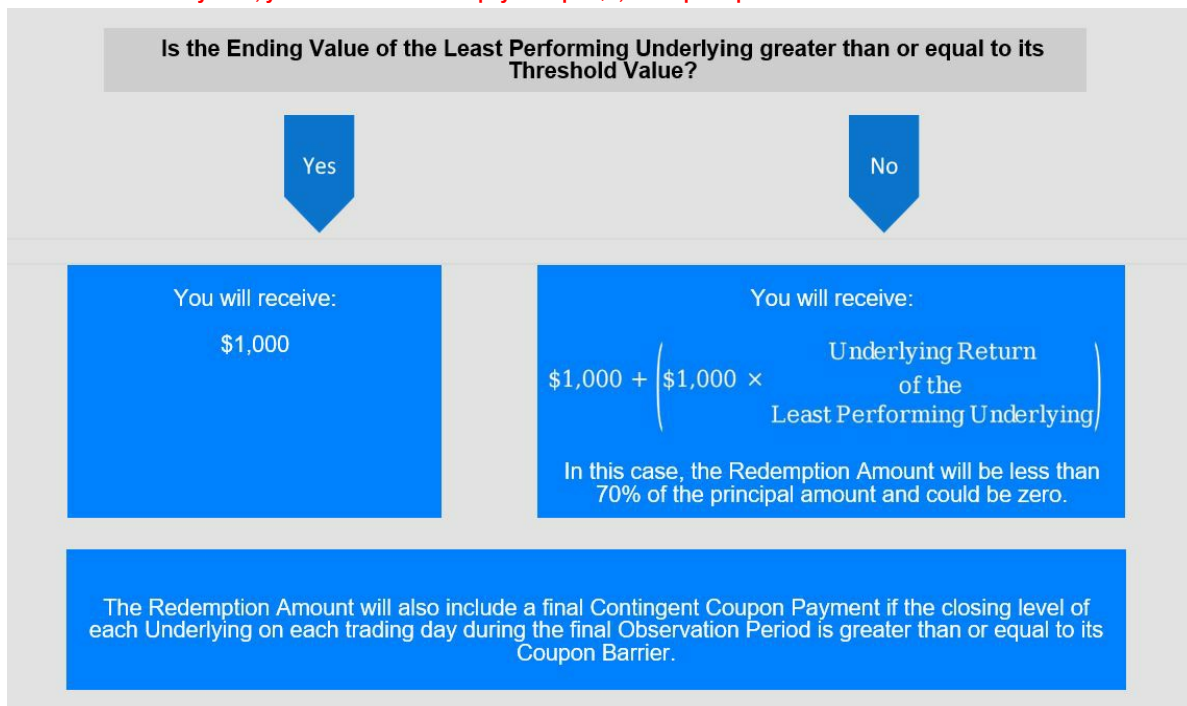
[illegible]

Is the Ending Value of the Least Performing Underlying greater than or equal to its Threshold Value?

Yes

No

You will receive:

$1,000

You will receive:

$\$1{,}000 + \left(\$1{,}000 \times \begin{array}{c}\text{Underlying Return}\\ \text{of the}\\ \text{Least Performing Underlying}\end{array}\right)$

In this case, the Redemption Amount will be less than 70% of the principal amount and could be zero.

The Redemption Amount will also include a final Contingent Coupon Payment if the closing level of each Underlying on each trading day during the final Observation Period is greater than or equal to its Coupon Barrier.